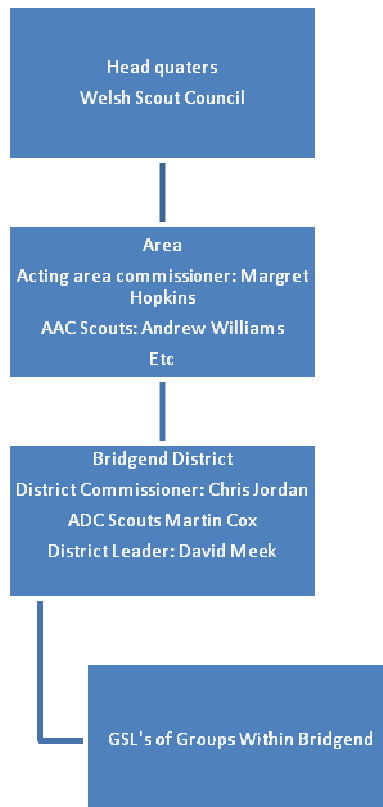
Head quaters
Welsh Scout Council

Area
Acting area commissioner: Margret Hopkins
AAC Scouts: Andrew Williams
Etc

Bridgend District
District Commissioner: Chris Jordan
ADC Scouts Martin Cox
District Leader: David Meek

GSL's of Groups Within Bridgend